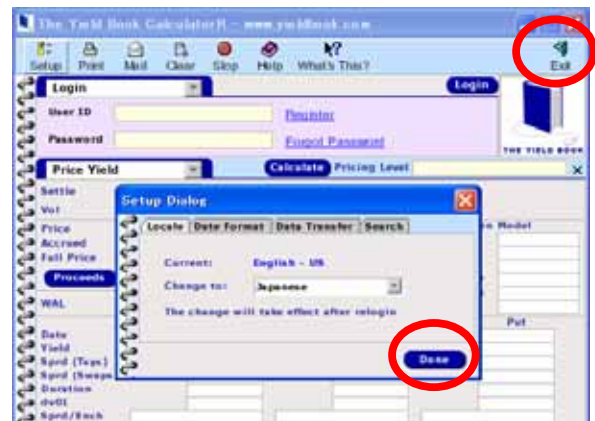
The Yield Book CalculatorR - www.yieldbook.com

Setup Print Mail Clear Stop Help What's This? Exit

Login

Login

User ID

Register

Password

Forgot Password

THE YIELD BOOK

Price Yield

Calculate Pricing Level

Settle

Vol

Price

Accrued

Full Price

Proceeds

WAL

Date

Yield

Sprd (Tsys)

Sprd (Swaps

Duration

dv01

Sprd/Bench

Setup Dialog

Locale Date Format Data Transfer Search

Current: English - US

Change to: Japanese

The change will take effect after relogin

Done

Model

Put